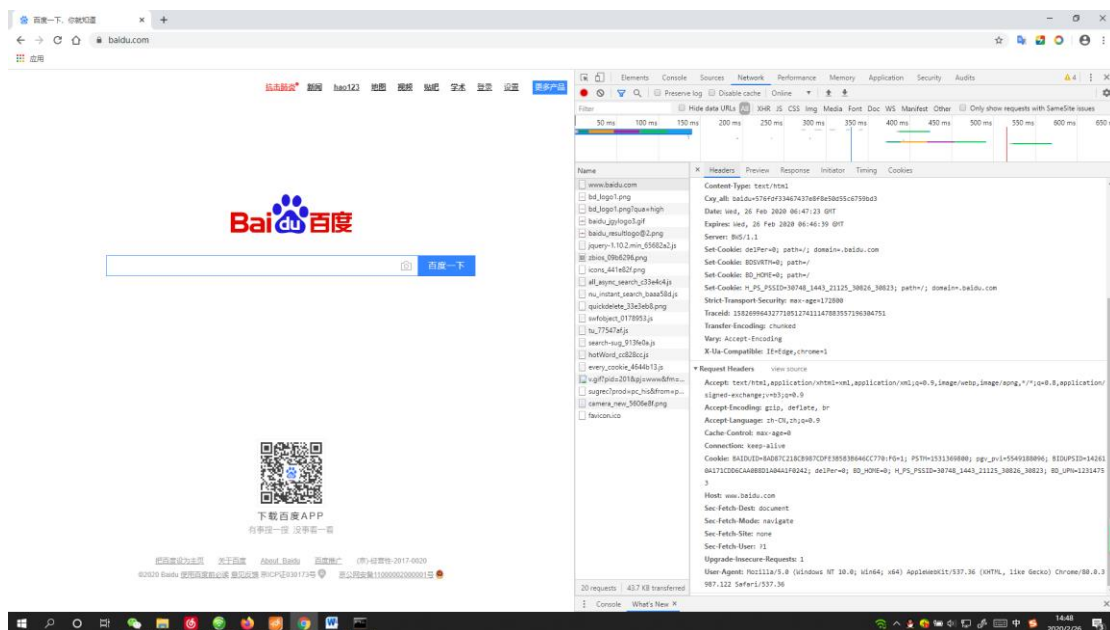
百度一下，你就知道 ×
baidu.com
应用

抗击肺炎 新闻 hao123 地图 视频 贴吧 学术 登录 设置 更多产品

Bai du 百度

百度一下

下载百度APP
有事搜一搜 没事看一看

把百度设为主页 关于百度 About Baidu 百度推广 (京)-经营性-2017-0020
©2020 Baidu 使用百度前必读 意见反馈 京ICP证030173号 京公网安备11000002000001号

Elements Console Sources Network Performance Memory Application Security Audits
Preserve log Disable cache Online
Filter Hide data URLs All XHR JS CSS Img Media Font Doc WS Manifest Other Only show requests with SameSite issues
50 ms 100 ms 150 ms 200 ms 250 ms 300 ms 350 ms 400 ms 450 ms 500 ms 550 ms 600 ms 650

Name
www.baidu.com
bd_logo1.png
bd_logo1.png?qua=high
baidu_jgylogo3.gif
baidu_resultlogo@2.png
jquery-1.10.2.min_65682a2.js
zbios_09b6296.png
icons_441e82f.png
all_async_search_c33e4c4.js
nu_instant_search_baaa58d.js
quickdelete_33e3eb8.png
swfobject_0178953.js
tu_77547af.js
search-sug_913fe0a.js
hotWord_cc828cc.js
every_cookie_4644b13.js
v.gif?pid=201&pj=www&fm=...
sugrec?prod=pc_his&from=p...
camera_new_5606e8f.png
favicon.ico
20 requests | 43.7 KB transferred

Headers Preview Response Initiator Timing Cookies
Content-Type: text/html
Cxy_all: baidu+576fdf33467437e8f8e50d55c6759bd3
Date: Wed, 26 Feb 2020 06:47:23 GMT
Expires: Wed, 26 Feb 2020 06:46:39 GMT
Server: BWS/1.1
Set-Cookie: delPer=0; path=/; domain=.baidu.com
Set-Cookie: BDSVRTM=0; path=/
Set-Cookie: BD_HOME=0; path=/
Set-Cookie: H_PS_PSSID=30748_1443_21125_30826_30823; path=/; domain=.baidu.com
Strict-Transport-Security: max-age=172800
Traceid: 1582699643277105127411147883557196304751
Transfer-Encoding: chunked
Vary: Accept-Encoding
X-Ua-Compatible: IE=Edge,chrome=1
▾ Request Headers view source
Accept: text/html,application/xhtml+xml,application/xml;q=0.9,image/webp,image/apng,*/*;q=0.8,application/signed-exchange;v=b3;q=0.9
Accept-Encoding: gzip, deflate, br
Accept-Language: zh-CN,zh;q=0.9
Cache-Control: max-age=0
Connection: keep-alive
Cookie: BAIDUID=8AD87C21BCB987CDFE38583B646CC770:FG=1; PSTM=1531369800; pgv_pvi=5549188096; BIDUPSID=142610A171CDD6CAA88D1A04A1F0242; delPer=0; BD_HOME=0; H_PS_PSSID=30748_1443_21125_30826_30823; BD_UPN=12314753
Host: www.baidu.com
Sec-Fetch-Dest: document
Sec-Fetch-Mode: navigate
Sec-Fetch-Site: none
Sec-Fetch-User: ?1
Upgrade-Insecure-Requests: 1
User-Agent: Mozilla/5.0 (Windows NT 10.0; Win64; x64) AppleWebKit/537.36 (KHTML, like Gecko) Chrome/80.0.3987.122 Safari/537.36

Console What's New ×

14:48
2020/2/26